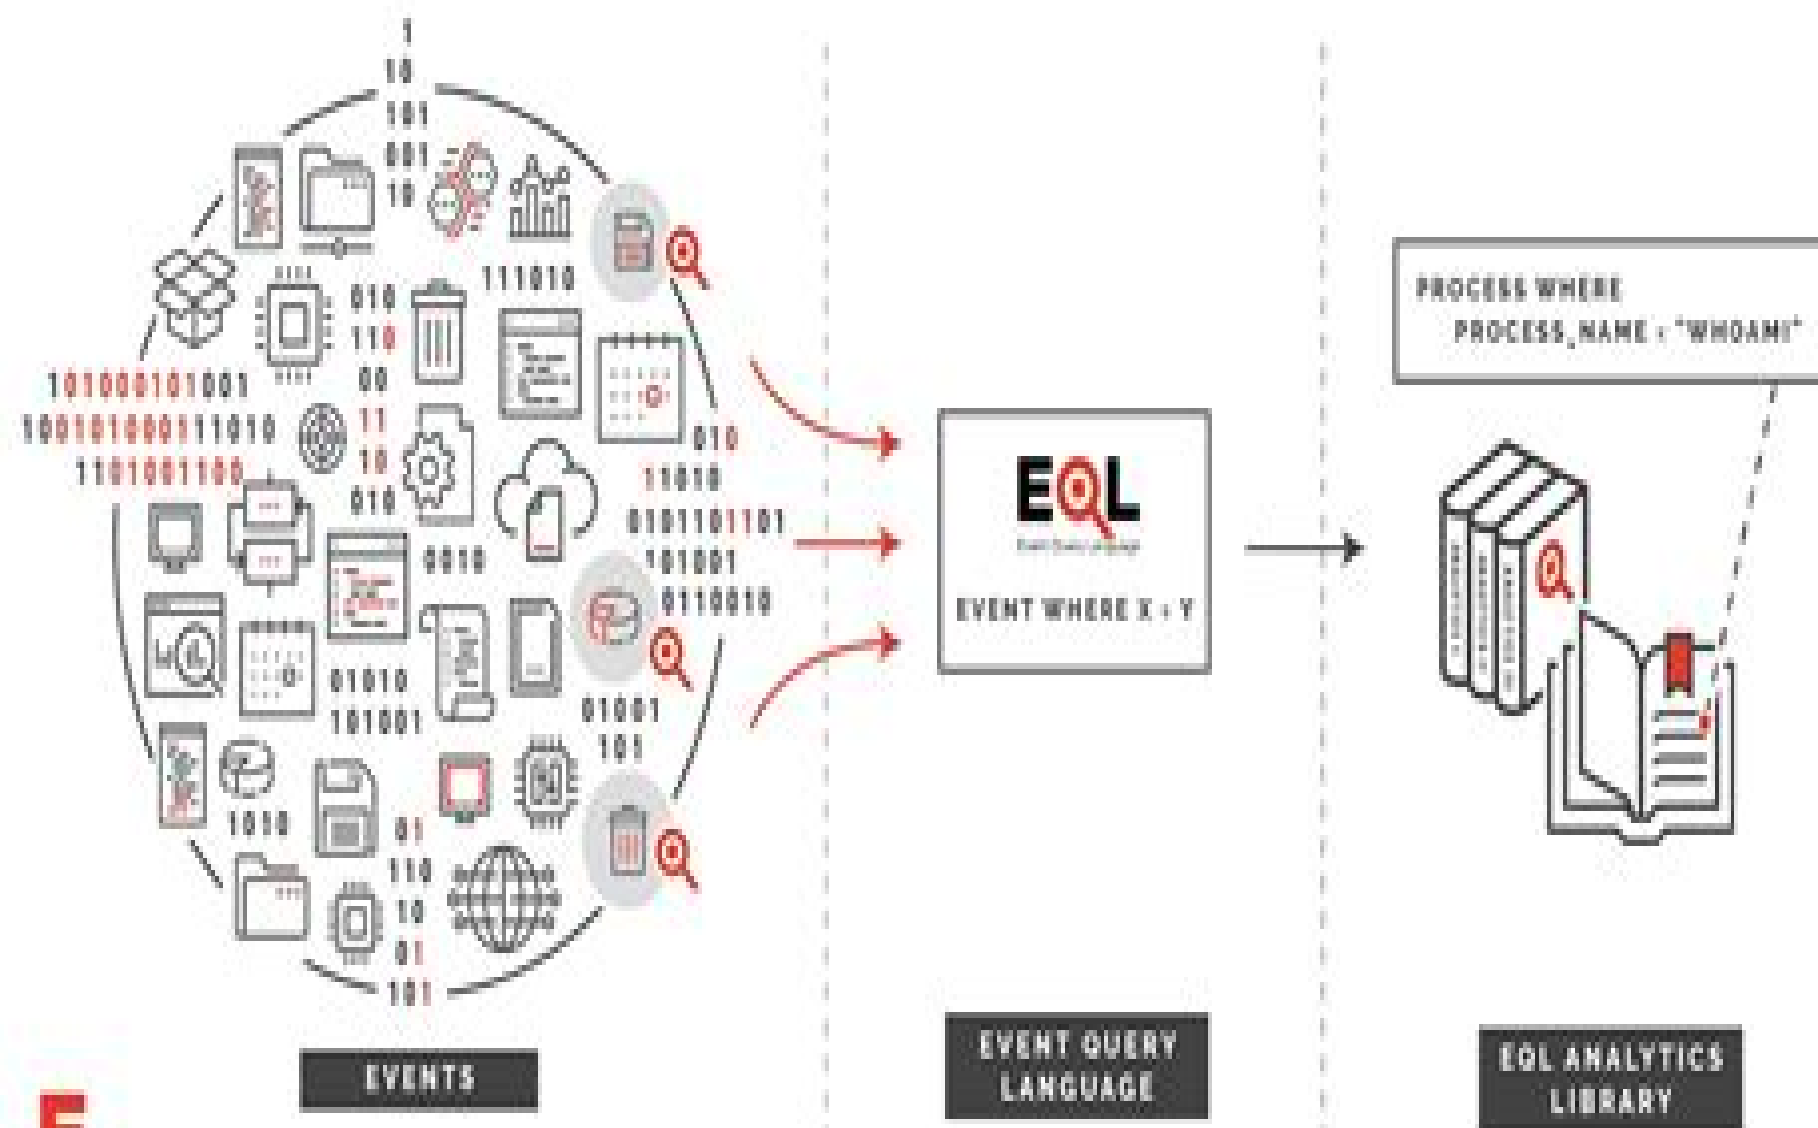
1
10
101
001
10
111010
010
110
00
11
10
010
101000101001
100101000111010
1101001100
010
11010
0101101101
101001
0110010
0010
01010
101001
01001
101
1010
01
110
10
01
101

EVENTS

EQL
Event Query Language
EVENT WHERE X = Y

EVENT QUERY LANGUAGE

PROCESS WHERE
PROCESS_NAME = "WHOAMI"

EQL ANALYTICS LIBRARY